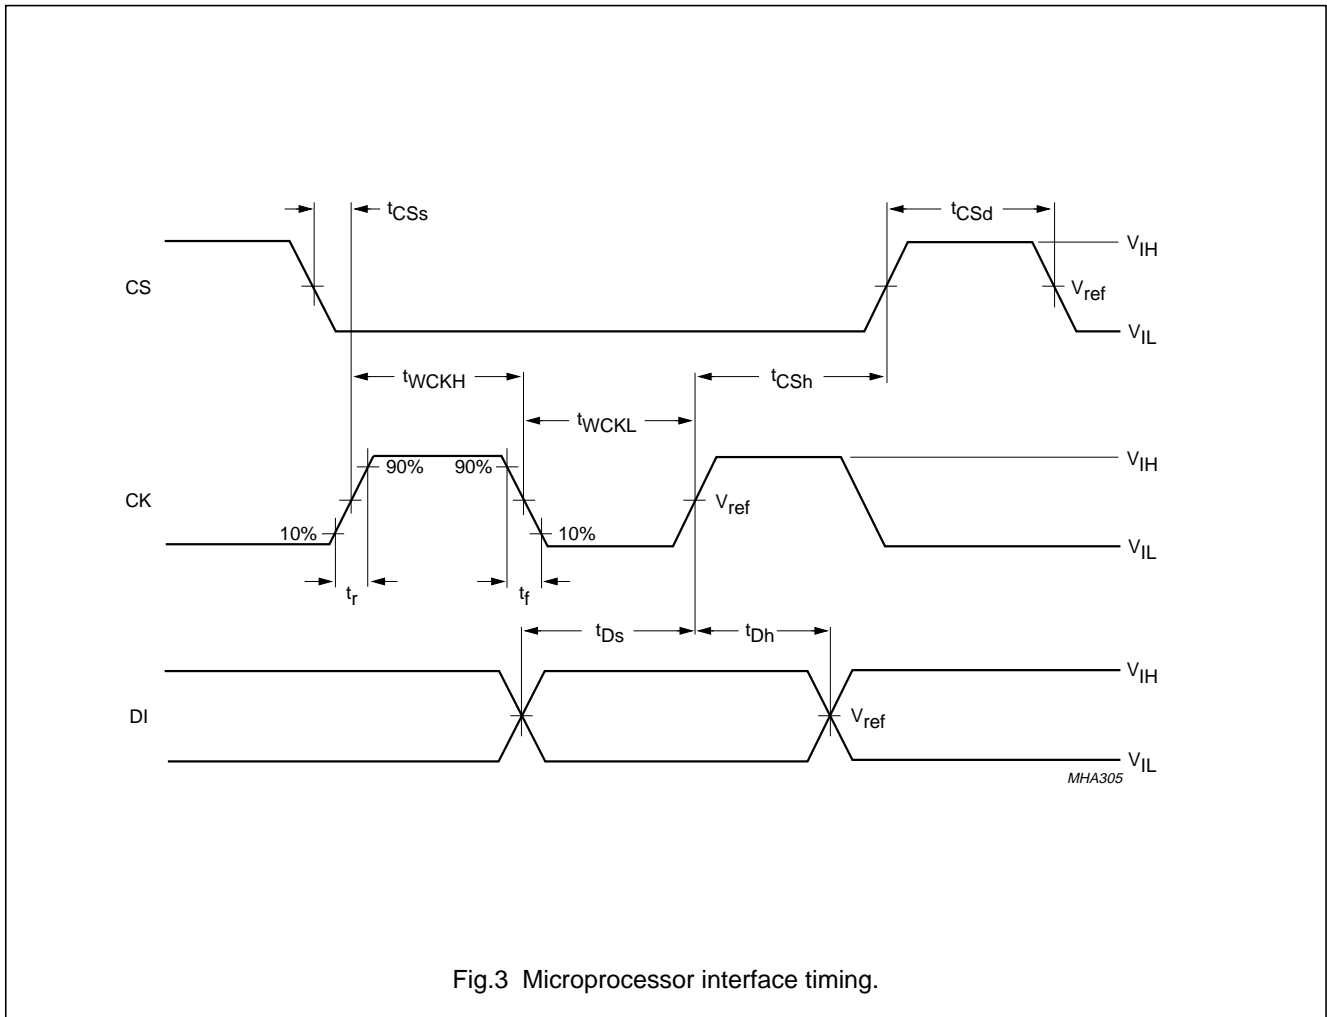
$t_{CSs}$

$t_{CSd}$

$V_{IH}$

CS

$V_{ref}$

$V_{IL}$

$t_{WCKH}$

$t_{CSh}$

$t_{WCKL}$

$V_{IH}$

90%

90%

CK

$V_{ref}$

10%

10%

$V_{IL}$

$t_r$

$t_f$

$t_{Ds}$

$t_{Dh}$

$V_{IH}$

DI

$V_{ref}$

$V_{IL}$

MHA305

Fig.3 Microprocessor interface timing.